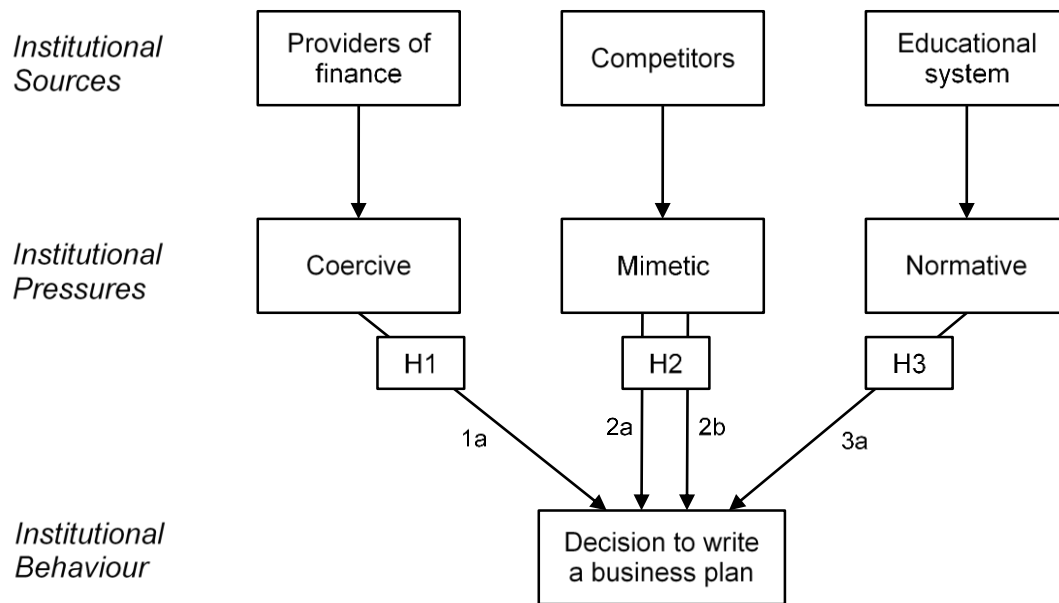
Institutional Sources

Providers of finance

Competitors

Educational system

Institutional Pressures

Coercive

Mimetic

Normative

H1

H2

H3

1a

2a

2b

3a

Institutional Behaviour

Decision to write a business plan